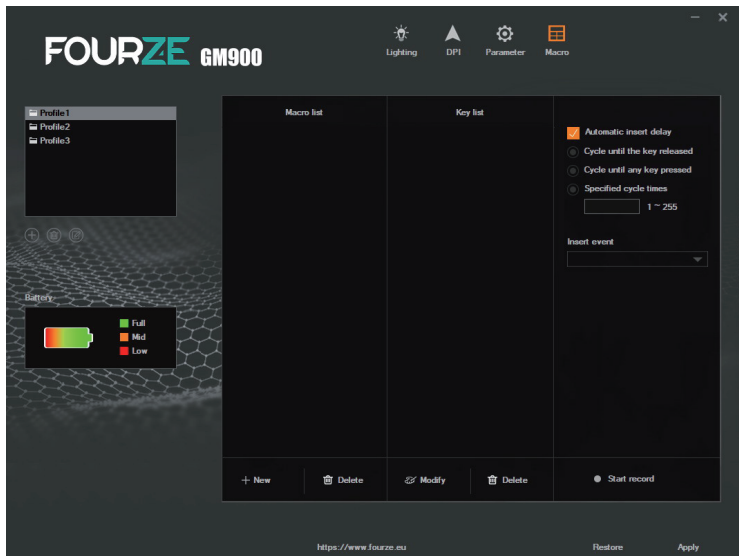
FOURZE GM900

Lighting DPI Parameter Macro

Profile1
Profile2
Profile3

Battery

Full
Mid
Low

Macro list

Key list

Automatic insert delay
Cycle until the key released
Cycle until any key pressed
Specified cycle times
1 ~ 255

Insert event

+ New Delete Modify Delete Start record

https://www.fourze.eu

Restore Apply